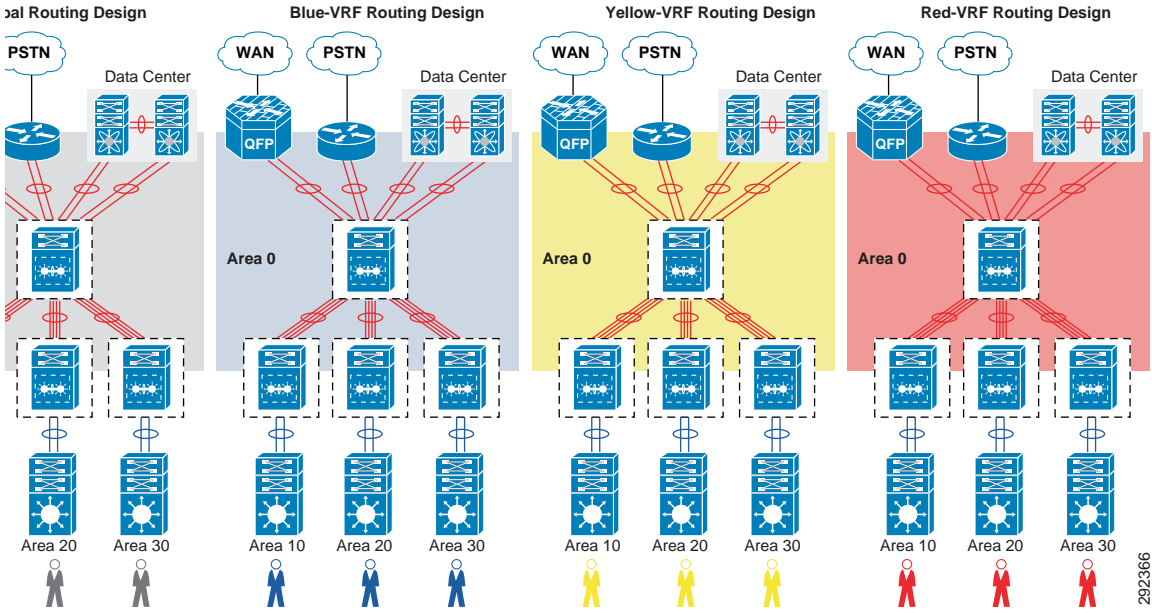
oal Routing Design

PSTN

Data Center

Area 20

Area 30

Blue-VRF Routing Design

WAN

PSTN

Data Center

QFP

Area 0

Area 10

Area 20

Area 30

Yellow-VRF Routing Design

WAN

PSTN

Data Center

QFP

Area 0

Area 10

Area 20

Area 30

Red-VRF Routing Design

WAN

PSTN

Data Center

QFP

Area 0

Area 10

Area 20

Area 30

292366